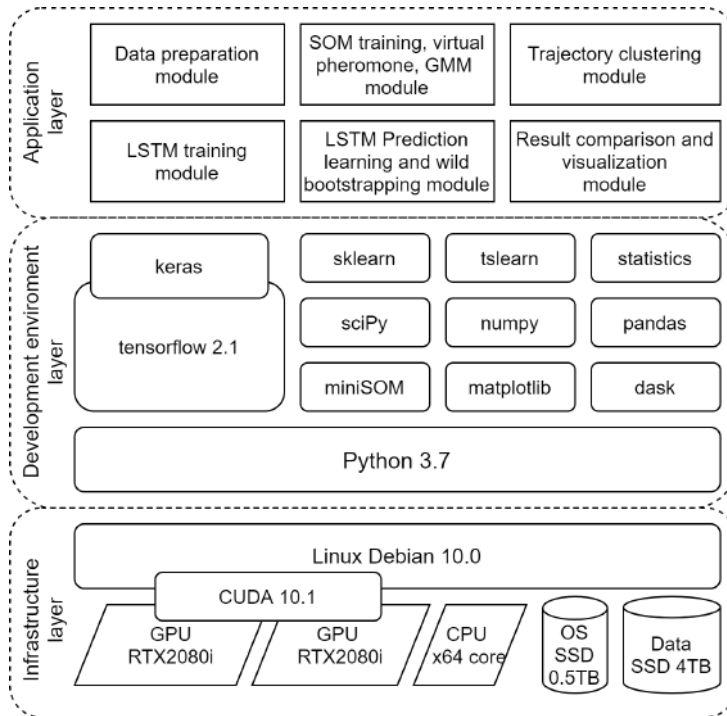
Application layer

Data preparation module

SOM training, virtual pheromone, GMM module

Trajectory clustering module

LSTM training module

LSTM Prediction learning and wild bootstrapping module

Result comparison and visualization module

Development enviroment layer

keras

tensorflow 2.1

sklearn

tslearn

statistics

sciPy

numpy

pandas

miniSOM

matplotlib

dask

Python 3.7

Infrastructure layer

Linux Debian 10.0

CUDA 10.1

GPU RTX2080i

GPU RTX2080i

CPU x64 core

OS SSD 0.5TB

Data SSD 4TB